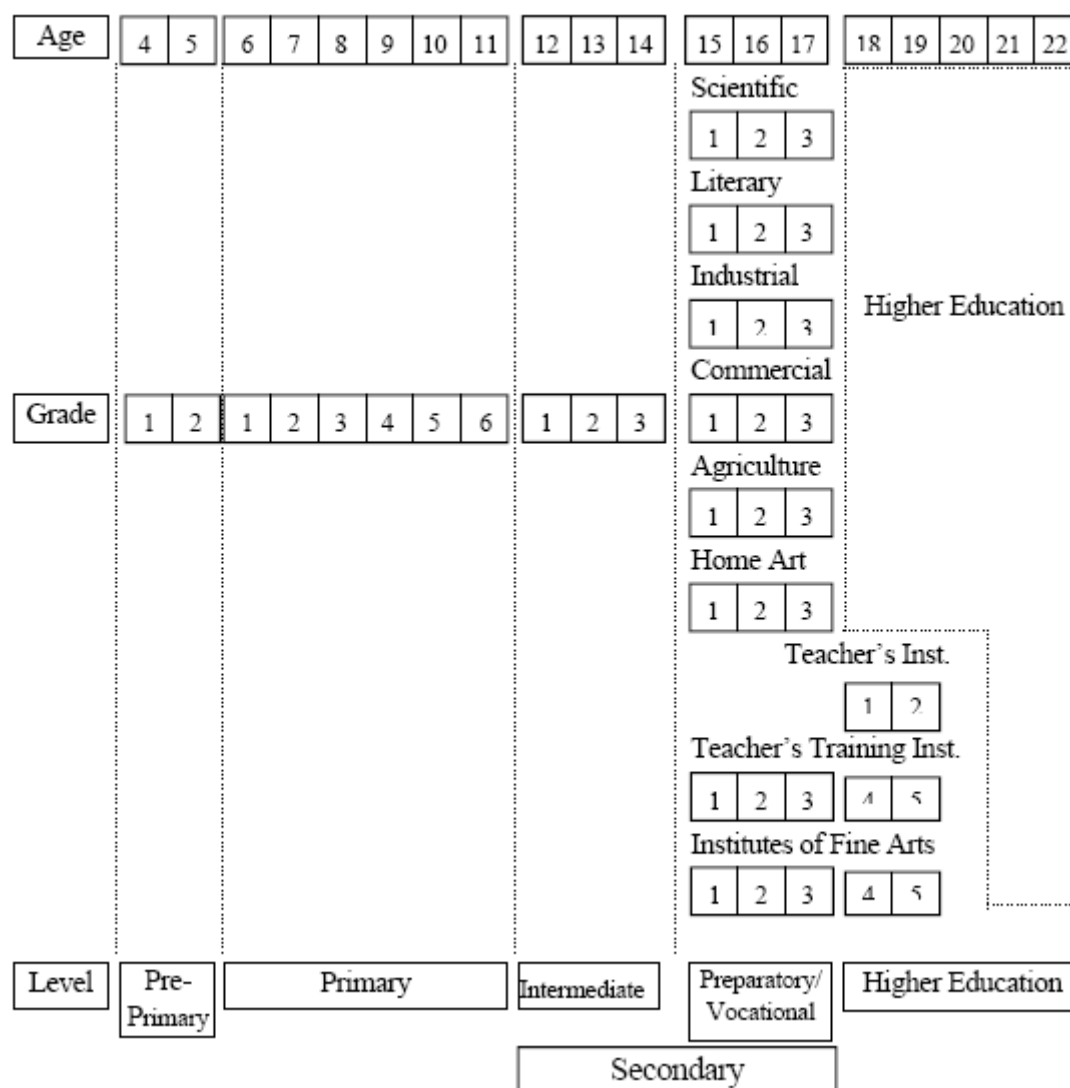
Age 4 5 6 7 8 9 10 11 12 13 14 15 16 17 18 19 20 21 22

Scientific
1 2 3
Literary
1 2 3
Industrial
1 2 3
Commercial
1 2 3
Agriculture
1 2 3
Home Art
1 2 3

Higher Education

Grade 1 2 1 2 3 4 5 6 1 2 3

Teacher's Inst.
1 2
Teacher's Training Inst.
1 2 3 4 5
Institutes of Fine Arts
1 2 3 4 5

Level Pre-Primary Primary Intermediate Preparatory/ Vocational Higher Education

Secondary